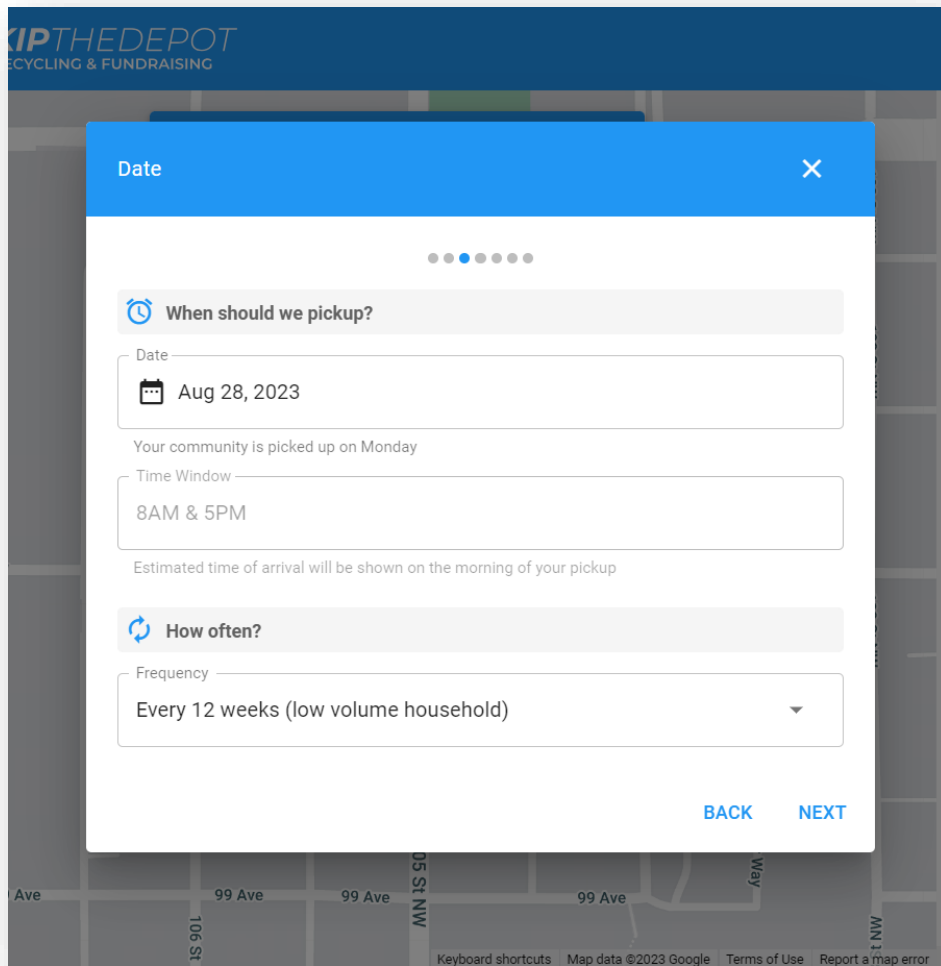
KIPTHEDEPOT
ECYCLING & FUNDRAISING

Date

When should we pickup?

Date
Aug 28, 2023
Your community is picked up on Monday

Time Window
8AM & 5PM
Estimated time of arrival will be shown on the morning of your pickup

How often?

Frequency
Every 12 weeks (low volume household)

BACK NEXT

Ave 99 Ave 99 Ave 105 St NW 99 Ave Way NW 106 St

Keyboard shortcuts Map data ©2023 Google Terms of Use Report a map error